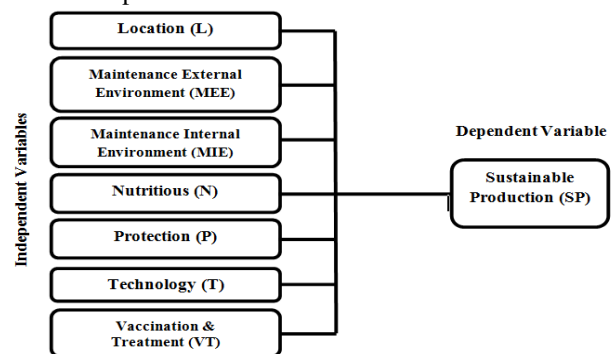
Independent Variables

Location (L)

Maintenance External Environment (MEE)

Maintenance Internal Environment (MIE)

Nutritious (N)

Protection (P)

Technology (T)

Vaccination & Treatment (VT)

Dependent Variable

Sustainable Production (SP)